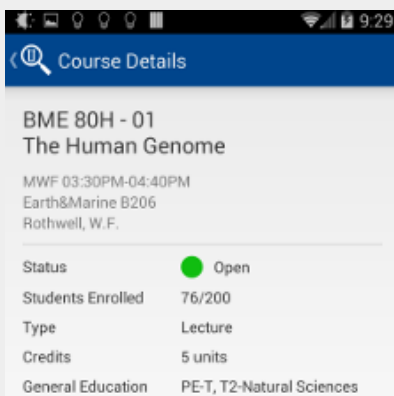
9:29

Course Details

BME 80H - 01
The Human Genome

MWF 03:30PM-04:40PM
Earth&Marine B206
Rothwell, W.F.

| | |
|---|---|
| Status | Open |
| Students Enrolled | 76/200 |
| Type | Lecture |
| Credits | 5 units |
| General Education | PE-T, T2-Natural Sciences |